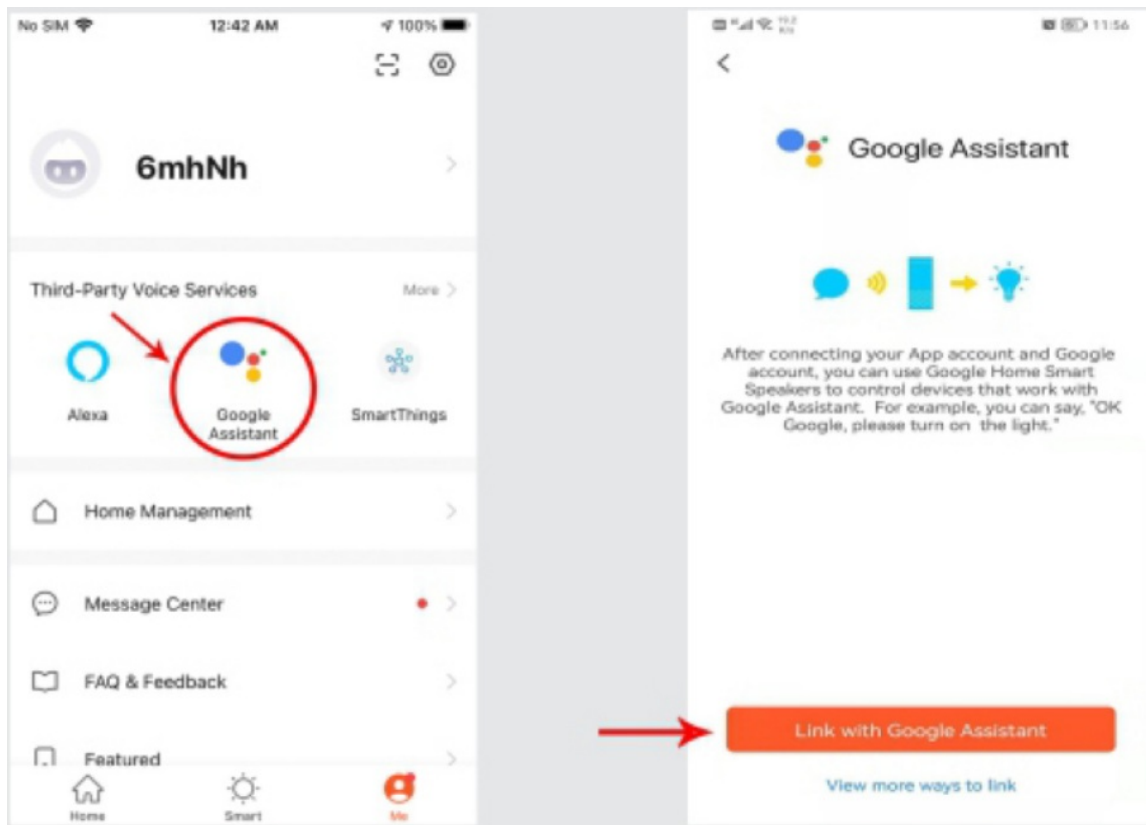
No SIM 12:42 AM 100%

6mhNh

Third-Party Voice Services More

Alexa

Google Assistant

SmartThings

Home Management

Message Center

FAQ & Feedback

Featured

Home Smart Me

11:56

Google Assistant

After connecting your App account and Google account, you can use Google Home Smart Speakers to control devices that work with Google Assistant. For example, you can say, "OK Google, please turn on the light."

Link with Google Assistant

View more ways to link